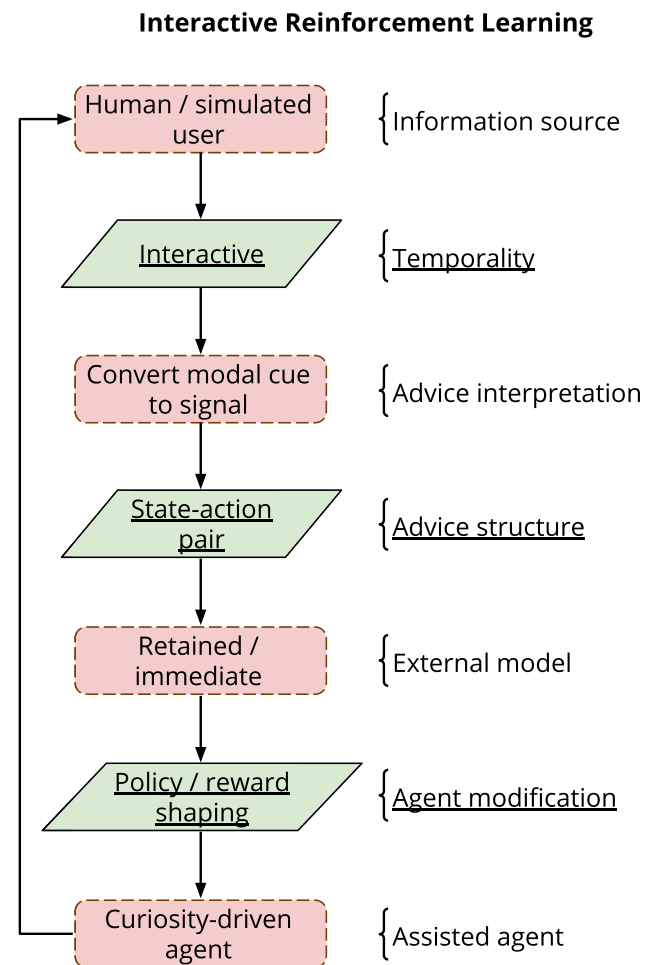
Interactive Reinforcement Learning

Human / simulated user

Information source

Interactive

Temporality

Convert modal cue to signal

Advice interpretation

State-action pair

Advice structure

Retained / immediate

External model

Policy / reward shaping

Agent modification

Curiosity-driven agent

Assisted agent